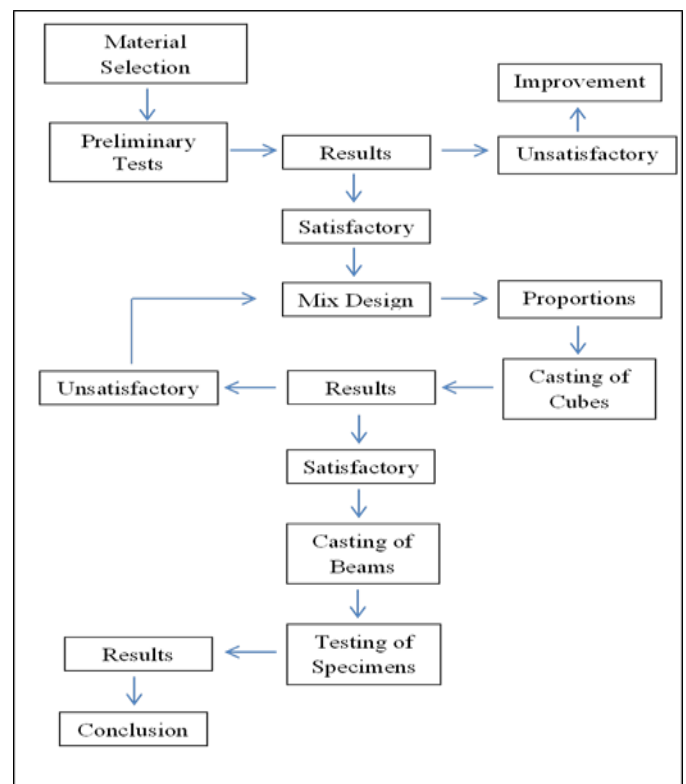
Material Selection

Improvement

Preliminary Tests

Results

Unsatisfactory

Satisfactory

Mix Design

Proportions

Unsatisfactory

Results

Casting of Cubes

Satisfactory

Casting of Beams

Results

Testing of Specimens

Conclusion